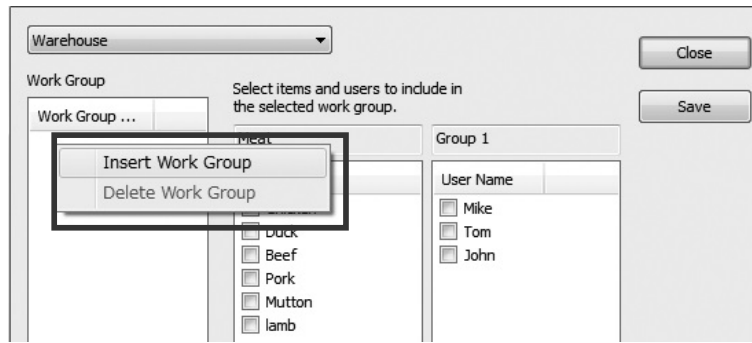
Warehouse

Close

Save

Work Group

Work Group ...

Select items and users to include in the selected work group.

Meat

Group 1

Insert Work Group

Delete Work Group

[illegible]

Duck

Beef

Pork

Mutton

lamb

User Name

Mike

Tom

John